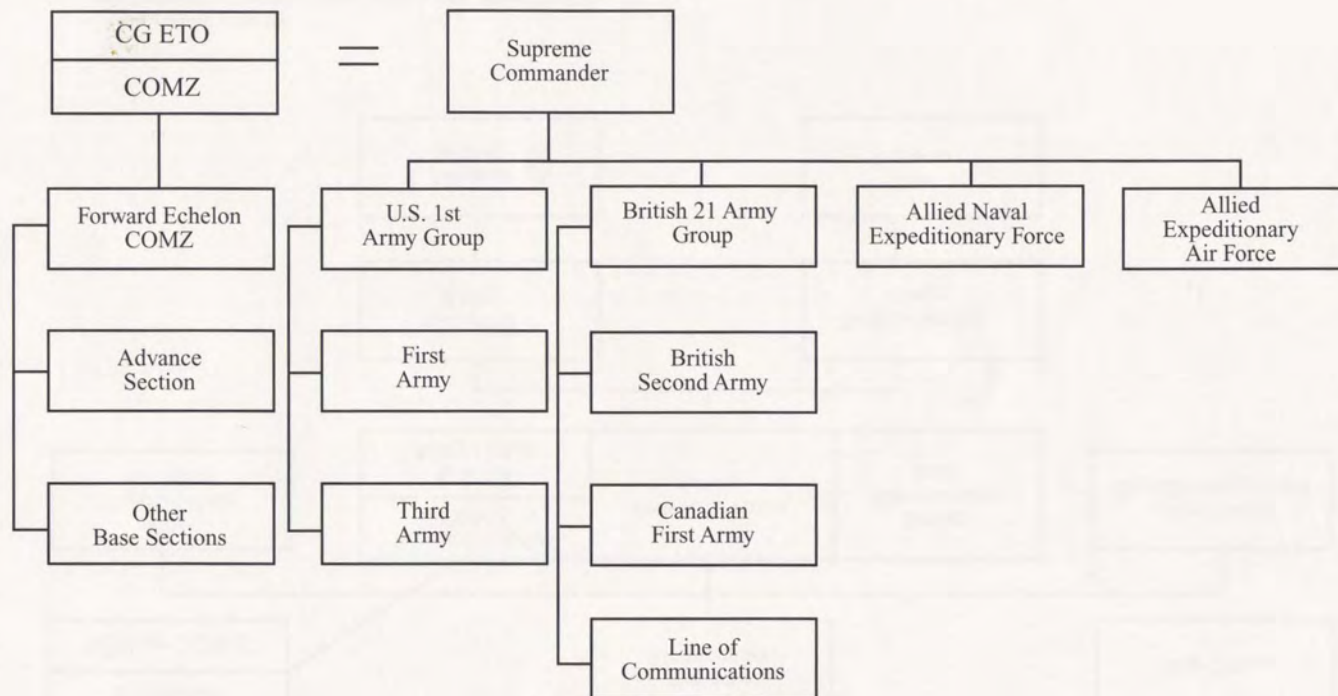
CG ETO

COMZ

Supreme Commander

Forward Echelon COMZ

U.S. 1st Army Group

British 21 Army Group

Allied Naval Expeditionary Force

Allied Expeditionary Air Force

Advance Section

First Army

British Second Army

Other Base Sections

Third Army

Canadian First Army

Line of Communications